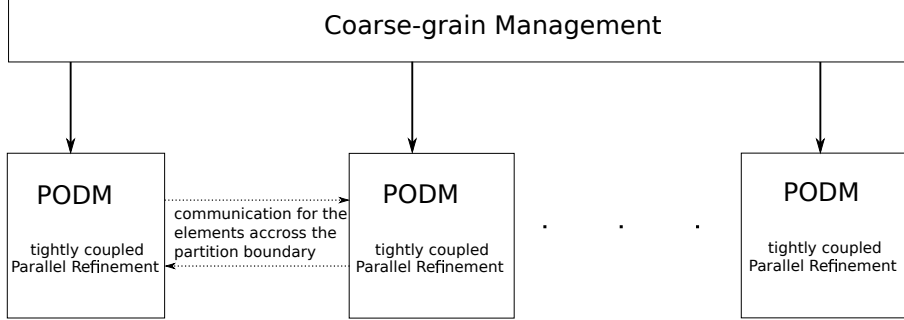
Coarse-grain Management

PODM

tightly coupled Parallel Refinement

communication for the elements accross the partition boundary

PODM

tightly coupled Parallel Refinement

. . .

PODM

tightly coupled Parallel Refinement